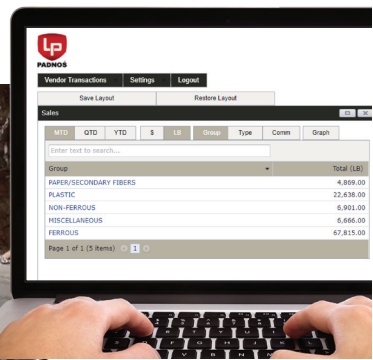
LP
PADNOS

Vendor Transactions | Settings | Logout

Save Layout | Restore Layout

Sales

MTD | QTD | YTD | $ | LB | Group | Type | Comm | Graph

Enter text to search...

| Group | Total (LB) |
|---|---|
| PAPER/SECONDARY FIBERS | 4,869.00 |
| PLASTIC | 22,638.00 |
| NON-FERROUS | 6,901.00 |
| MISCELLANEOUS | 6,666.00 |
| FERROUS | 67,815.00 |

Page 1 of 1 (5 items) 1